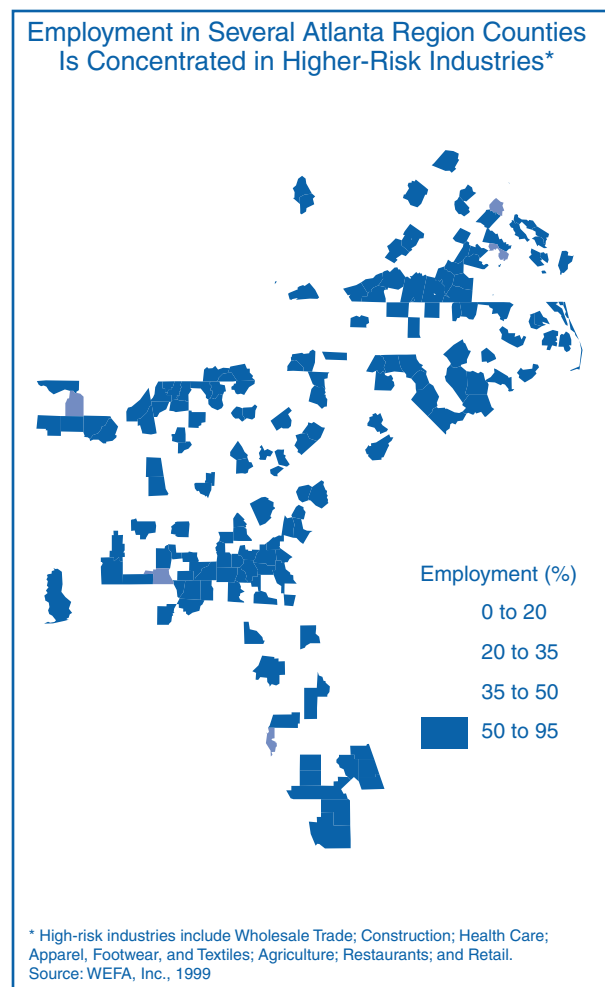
Employment in Several Atlanta Region Counties Is Concentrated in Higher-Risk Industries*

Employment (%)

0 to 20

20 to 35

35 to 50

50 to 95

* High-risk industries include Wholesale Trade; Construction; Health Care; Apparel, Footwear, and Textiles; Agriculture; Restaurants; and Retail.
Source: WEFA, Inc., 1999